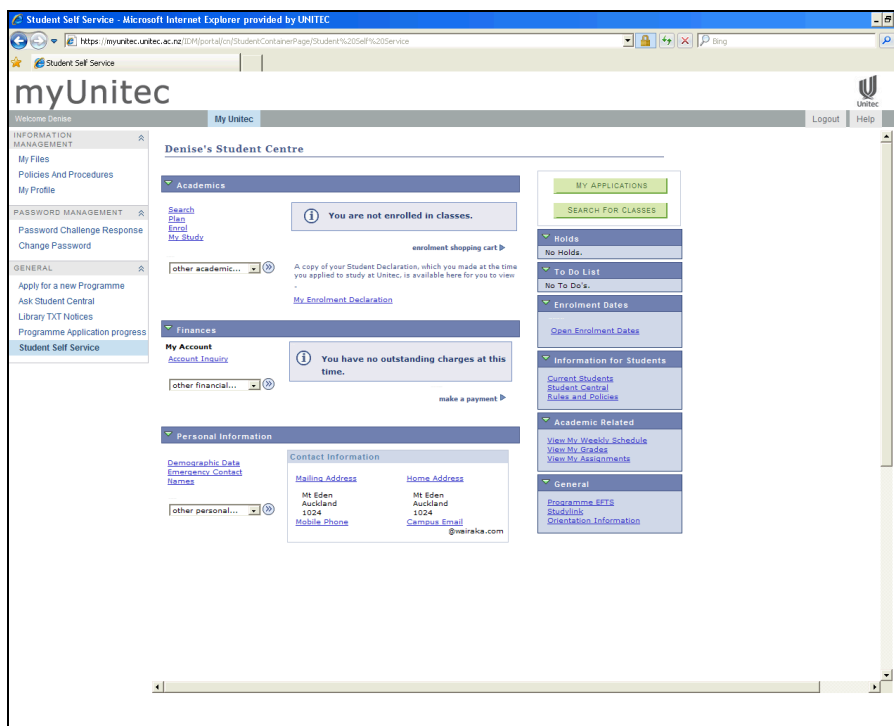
Student Self Service - Microsoft Internet Explorer provided by UNITEC

https://myunitec.unitec.ac.nz/IDM/portal/cn/StudentContainerPage/Student%20Self%20Service

Bing

Student Self Service

myUnitec

Unitec

Welcome Denise

My Unitec

Logout

Help

INFORMATION MANAGEMENT

My Files

Policies And Procedures

My Profile

PASSWORD MANAGEMENT

Password Challenge Response

Change Password

GENERAL

Apply for a new Programme

Ask Student Central

Library TXT Notices

Programme Application progress

Student Self Service

Denise's Student Centre

Academics

Search
Plan
Enrol
My Study

You are not enrolled in classes.

enrolment shopping cart

other academic...

A copy of your Student Declaration, which you made at the time you applied to study at Unitec, is available here for you to view .

My Enrolment Declaration

Finances

My Account

Account Inquiry

You have no outstanding charges at this time.

other financial...

make a payment

Personal Information

Demographic Data
Emergency Contact
Names

other personal...

Contact Information

Mailing Address

Mt Eden
Auckland
1024

Home Address

Mt Eden
Auckland
1024

Mobile Phone

Campus Email

@wairaka.com

MY APPLICATIONS

SEARCH FOR CLASSES

Holds

No Holds.

To Do List

No To Do's.

Enrolment Dates

Open Enrolment Dates

Information for Students

Current Students
Student Central
Rules and Policies

Academic Related

View My Weekly Schedule
View My Grades
View My Assignments

General

Programme EFTS
Studylink
Orientation Information